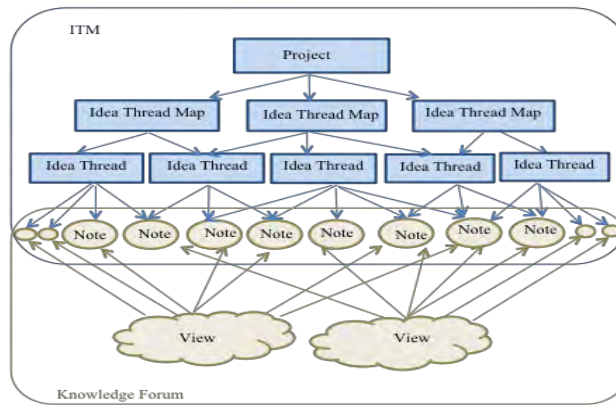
ITM

Project

Idea Thread Map

Idea Thread Map

Idea Thread Map

Idea Thread

Idea Thread

Idea Thread

Idea Thread

Idea Thread

Note

Note

Note

Note

Note

Note

Note

Note

View

View

Knowledge Forum